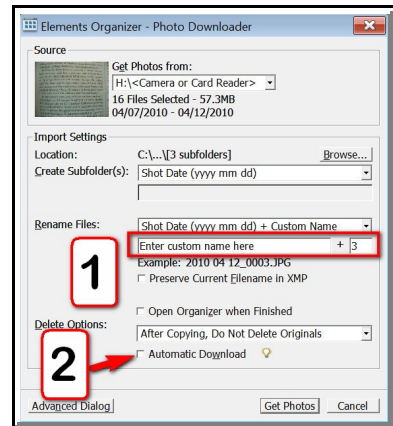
Elements Organizer - Photo Downloader

Source

Get Photos from:
H:\<Camera or Card Reader>
16 Files Selected - 57.3MB
04/07/2010 - 04/12/2010

Import Settings

Location: C:\...\[3 subfolders] Browse...

Create Subfolder(s): Shot Date (yyyy mm dd)

Rename Files: Shot Date (yyyy mm dd) + Custom Name

Enter custom name here + 3

1

Example: 2010 04 12_0003.JPG

Preserve Current Filename in XMP

Open Organizer when Finished

Delete Options: After Copying, Do Not Delete Originals

2

Automatic Download

Advanced Dialog Get Photos Cancel